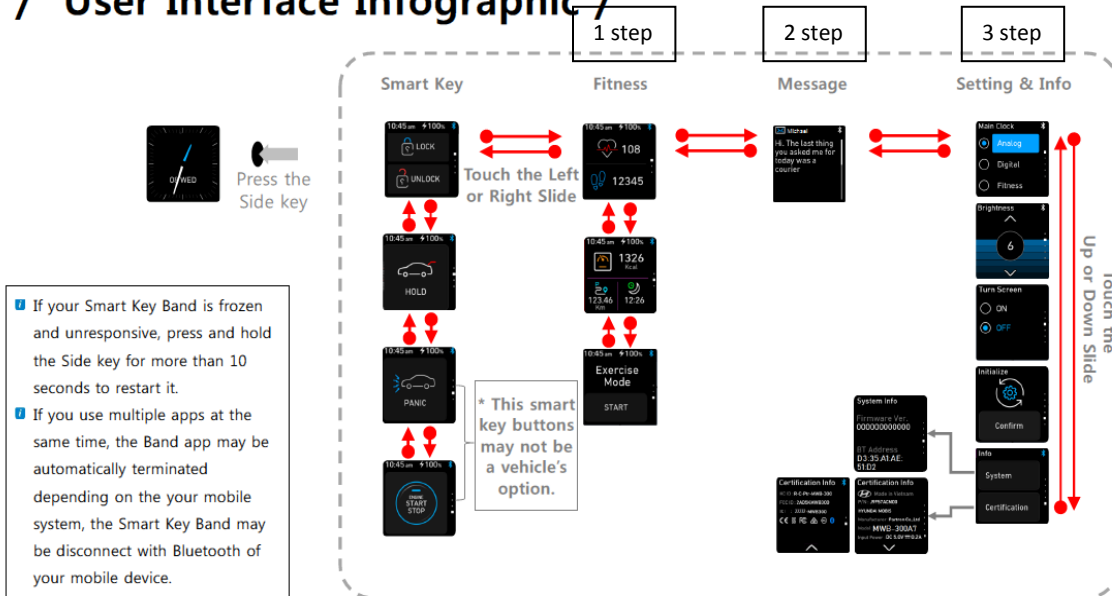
/ User Interface Infographic /

1 step
2 step
3 step

Smart Key
Fitness
Message
Setting & Info

04 WED

Press the Side key

10:45 am 100%
LOCK
UNLOCK

Touch the Left or Right Slide

10:45 am 100%
108
12345

Michael
Hi. The last thing you asked me for today was a courier

Main Clock
Analog
Digital
Fitness

Brightness
6

Turn Screen
ON
OFF

Initialize
Confirm

Info
System
Certification

Touch the Up or Down Slide

10:45 am 100%
HOLD

10:45 am 100%
1326 Kcal
123.46 Km
12:26

10:45 am 100%
PANIC

10:45 am 100%
Exercise Mode
START

10:45 am 100%
ENGINE START STOP

* This smart key buttons may not be a vehicle's option.

System Info
Firmware Ver.
000000000000
BT Address
D3:35:A1:AE:51:D2

Certification Info
Certification Info
MWB-300A7

If your Smart Key Band is frozen and unresponsive, press and hold the Side key for more than 10 seconds to restart it.

If you use multiple apps at the same time, the Band app may be automatically terminated depending on the your mobile system, the Smart Key Band may be disconnect with Bluetooth of your mobile device.